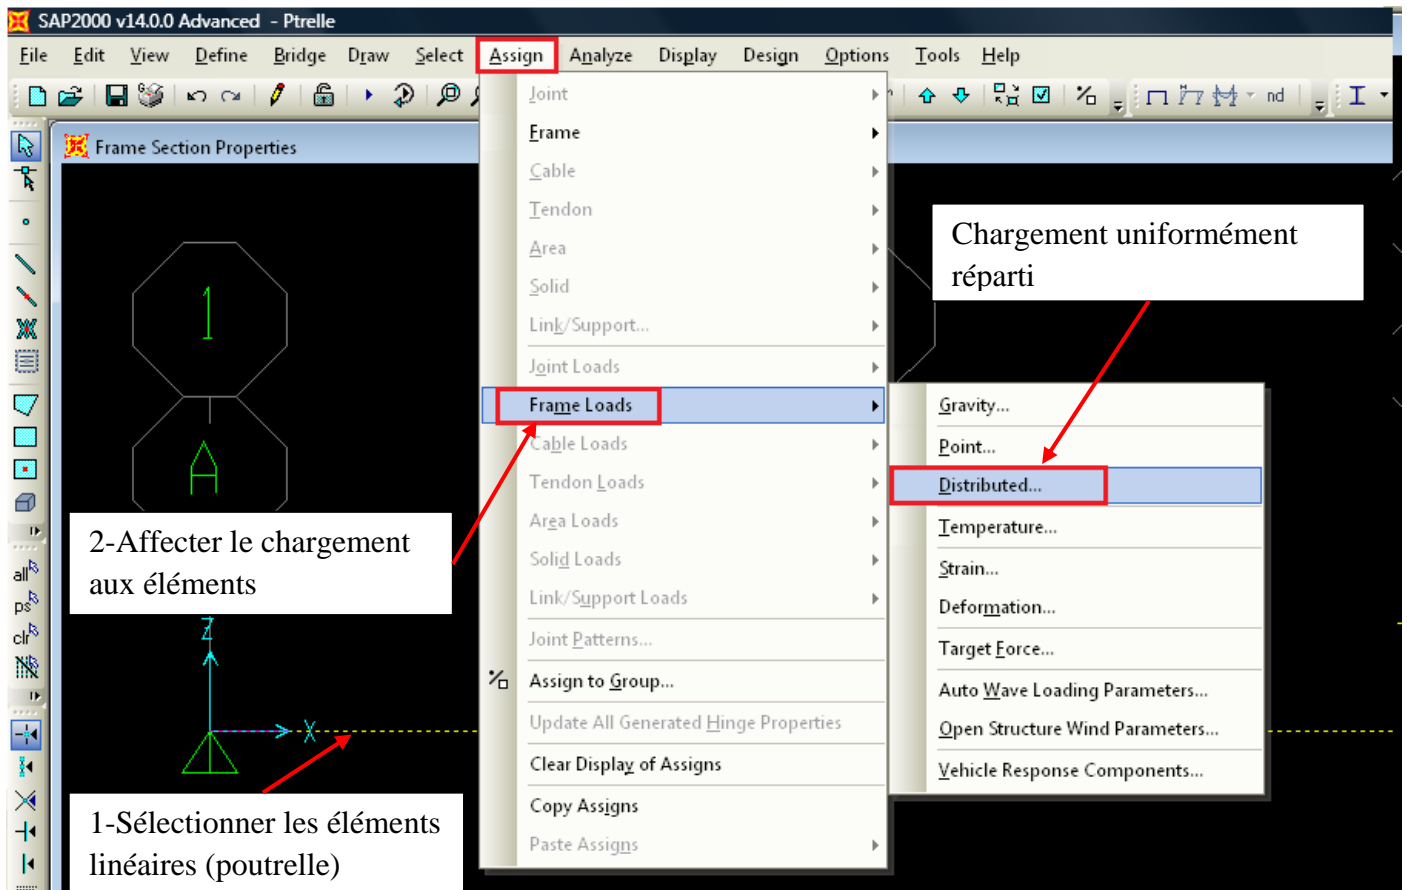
SAP2000 v14.0.0 Advanced - Ptrelle

File Edit View Define Bridge Draw Select Assign Analyze Display Design Options Tools Help

nd

Frame Section Properties

1

A

all ps clr

Z

X

Joint
Frame
Cable
Tendon
Area
Solid
Link/Support...
Joint Loads
Frame Loads
Cable Loads
Tendon Loads
Area Loads
Solid Loads
Link/Support Loads
Joint Patterns...
Assign to Group...
Update All Generated Hinge Properties
Clear Display of Assigns
Copy Assigns
Paste Assigns

Gravity...
Point...
Distributed...
Temperature...
Strain...
Deformation...
Target Force...
Auto Wave Loading Parameters...
Open Structure Wind Parameters...
Vehicle Response Components...

Chargement uniformément réparti

2-Affecter le chargement aux éléments

1-Sélectionner les éléments linéaires (poutrelle)